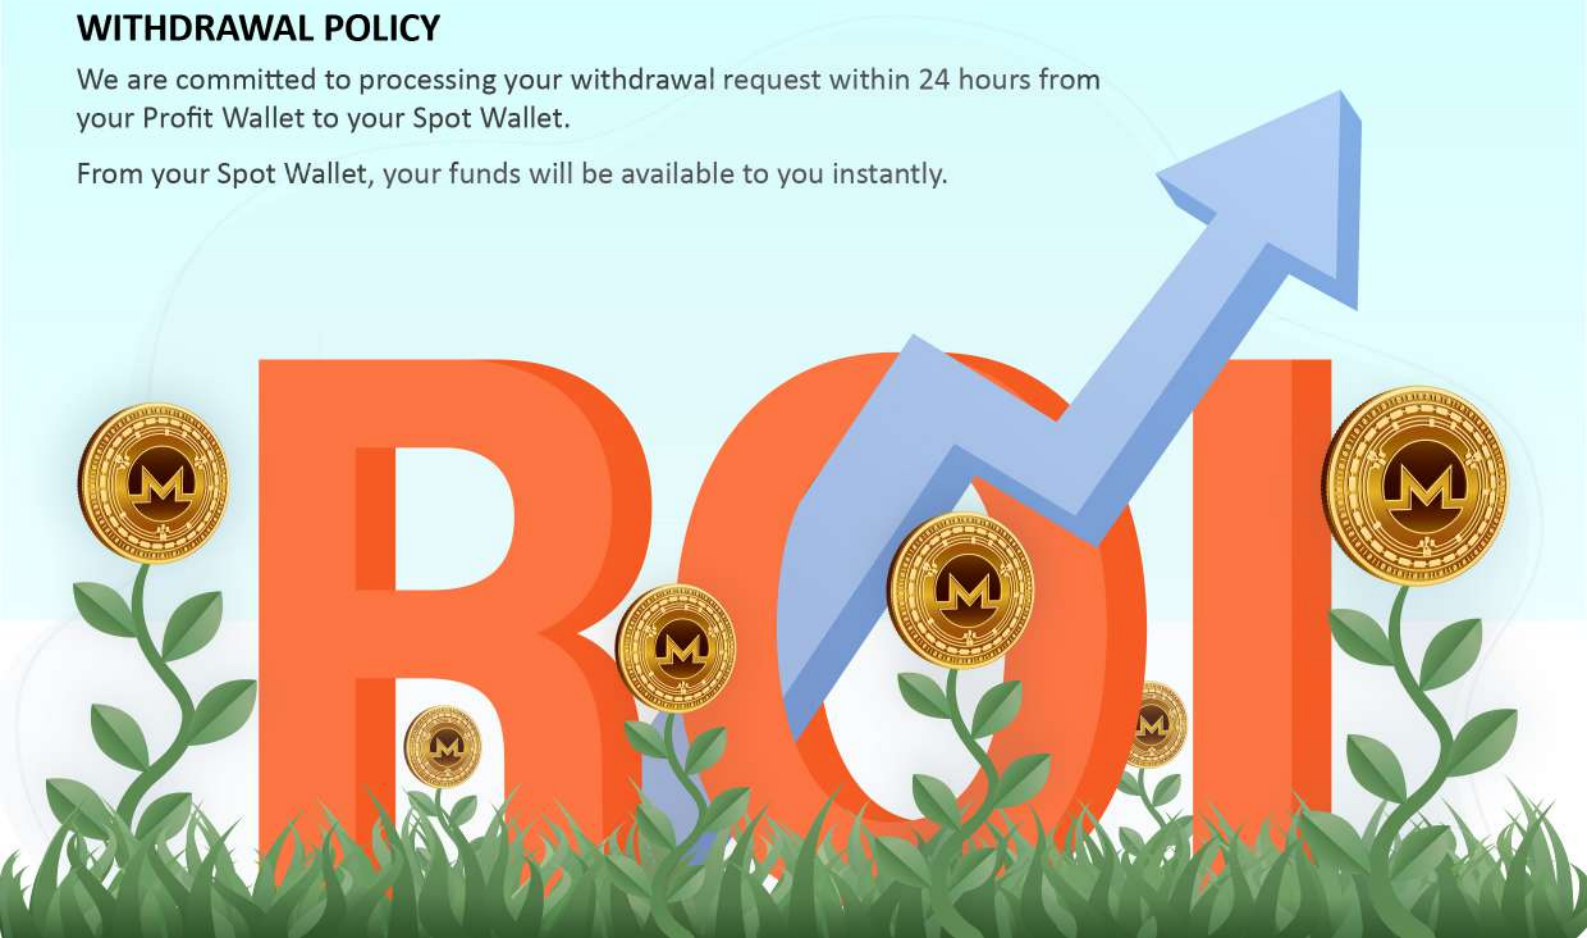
WITHDRAWAL POLICY

We are committed to processing your withdrawal request within 24 hours from your Profit Wallet to your Spot Wallet.

From your Spot Wallet, your funds will be available to you instantly.

ROI